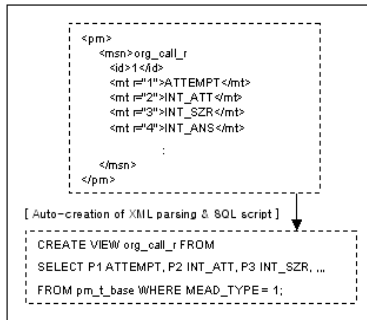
<pm>
<msn>org_call_r
<id>1</id>
<mt r="1">ATTEMPT</mt>
<mt r="2">INT_ATT</mt>
<mt r="3">INT_SZR</mt>
<mt r="4">INT_ANS</mt>
:
</msn>
</pm>

[ Auto-creation of XML parsing & SQL script ]

CREATE VIEW org_call_r FROM
SELECT P1 ATTEMPT, P2 INT_ATT, P3 INT_SZR, ...
FROM pm_t_base WHERE MEAD_TYPE = 1;